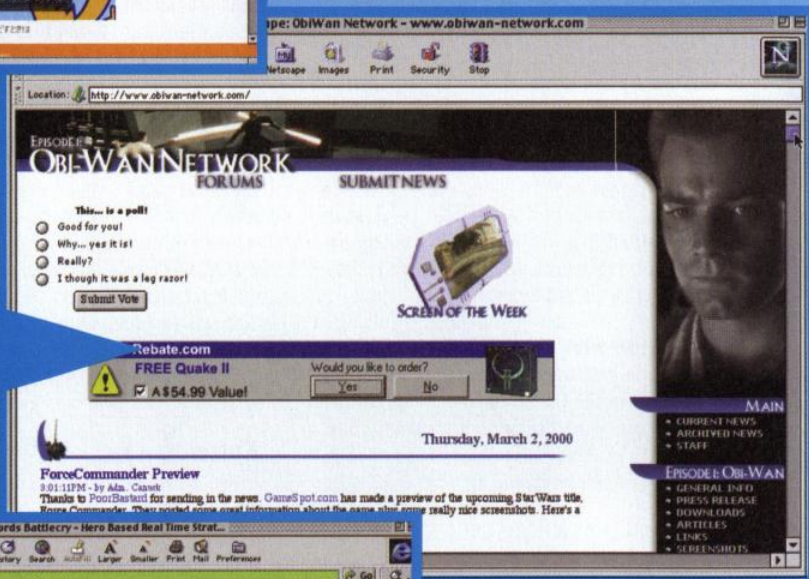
ape: ObiWan Network - www.obiwan-network.com

Netscape Images Print Security Stop

Location: http://www.obiwan-network.com/

EPISODE I
OBI-WAN NETWORK
FORUMS SUBMIT NEWS

This... is a poll!
Good for you!
Why... yes it is!
Really?
I though it was a leg razor!
Submit Vote

SCREEN OF THE WEEK

Rebate.com
FREE Quake II
A $54.99 Value!
Would you like to order?
Yes No

Thursday, March 2, 2000

ForceCommander Preview
3:01:11PM - by Adn. Canek
Thanks to PoorBastard for sending in the news. GameSpot.com has made a preview of the upcoming StarWars title, Force Commander. They posted some great information about the game plus some really nice screenshots. Here's a

MAIN
• CURRENT NEWS
• ARCHIVED NEWS
• STAFF

EPISODE I: OBI-WAN
• GENERAL INFO
• PRESS RELEASE
• DOWNLOADS
• ARTICLES
• LINKS
• SCREENSHOTS

ords Battlecry - Hero Based Real Time Strat...
tory Search AutoFill Larger Smaller Print Mail Preferences
Go